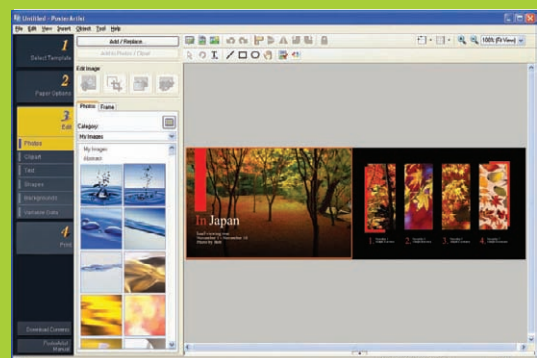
Untitled - PosterArtist

File Edit View Insert Object Tool Help

Add / Replace...

Add to Photo / Clear

1 Select Template

2 Paper Options

3 Edit

Photos

Clipart

Text

Shapes

Backgrounds

Variable Data

4 Print

Download Contents

PosterArtist Manual

Edit Image

Photos Frame

Category

My Images

My Images

Abstract

100% (Fit View)

In Japan

1

2

3

4